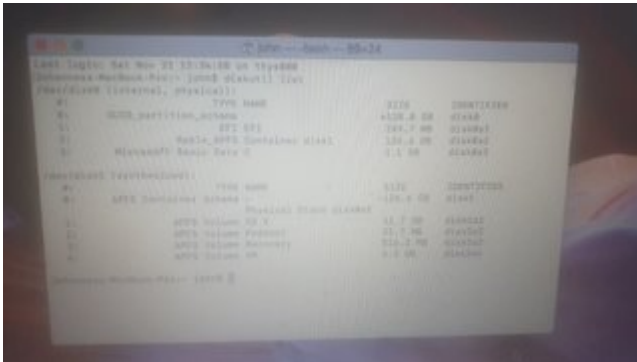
john — -bash — 80×24

Last login: Sat Nov 21 13:34:08 on ttys000
Johnnnnn-MacBook-Pro:~ john$ diskutil list
/dev/disk0 (internal, physical):
#: TYPE NAME SIZE IDENTIFIER
0: GUID_partition_scheme *120.0 GB disk0
1: EFI EFI 209.7 MB disk0s1
2: Apple_APFS Container disk1 120.2 GB disk0s2
3: Microsoft Basic Data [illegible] 4.1 MB disk0s3

/dev/disk1 (synthesized):
#: TYPE NAME SIZE IDENTIFIER
0: APFS Container Scheme - +120.2 GB disk1
Physical Store disk0s2
1: APFS Volume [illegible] 10.7 GB disk1s1
2: APFS Volume Preboot 21.7 MB disk1s2
3: APFS Volume Recovery 519.3 MB disk1s3
4: APFS Volume VM 1.1 GB disk1s4

Johnnnnn-MacBook-Pro:~ john$